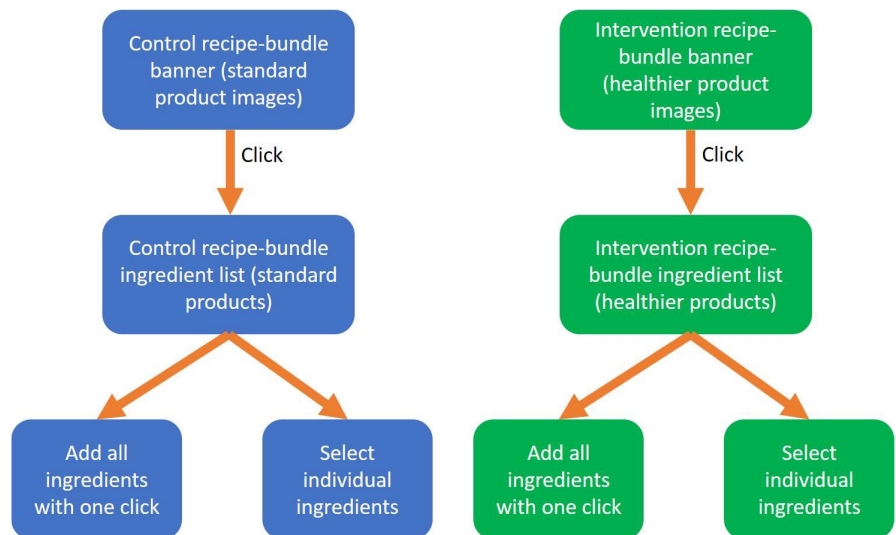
Control recipe-bundle banner (standard product images)

Click

Control recipe-bundle ingredient list (standard products)

Add all ingredients with one click

Select individual ingredients

Intervention recipe-bundle banner (healthier product images)

Click

Intervention recipe-bundle ingredient list (healthier products)

Add all ingredients with one click

Select individual ingredients